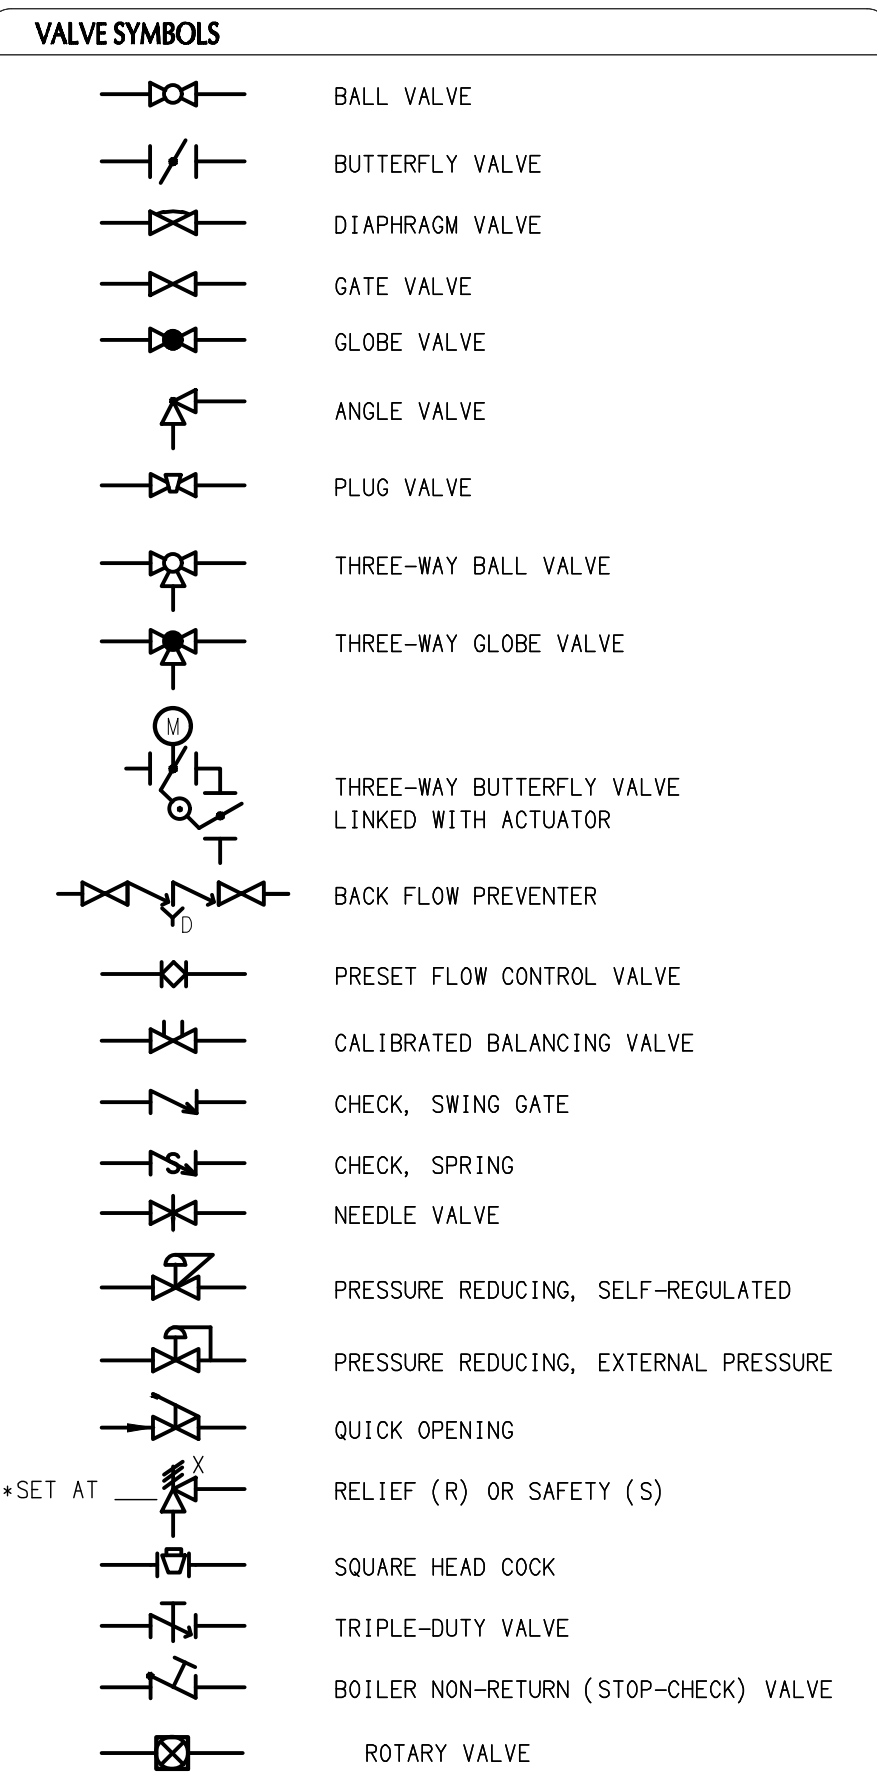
VALVE SYMBOLS

BALL VALVE

BUTTERFLY VALVE

DIAPHRAGM VALVE

GATE VALVE

GLOBE VALVE

ANGLE VALVE

PLUG VALVE

THREE-WAY BALL VALVE

THREE-WAY GLOBE VALVE

M

THREE-WAY BUTTERFLY VALVE LINKED WITH ACTUATOR

D

BACK FLOW PREVENTER

PRESET FLOW CONTROL VALVE

CALIBRATED BALANCING VALVE

CHECK, SWING GATE

S

CHECK, SPRING

NEEDLE VALVE

PRESSURE REDUCING, SELF-REGULATED

PRESSURE REDUCING, EXTERNAL PRESSURE

QUICK OPENING

*SET AT ___

X

RELIEF (R) OR SAFETY (S)

SQUARE HEAD COCK

TRIPLE-DUTY VALVE

BOILER NON-RETURN (STOP-CHECK) VALVE

ROTARY VALVE